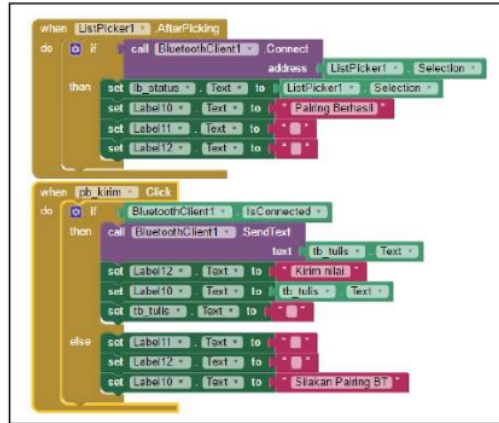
when ListPicker1 . AfterPicking
do if call BluetoothClient1 . Connect
address ListPicker1 . Selection
then set lb_status . Text to ListPicker1 . Selection
set Label10 . Text to " Pairing Berhasil "
set Label11 . Text to " "
set Label12 . Text to " "

when pb_kirim . Click
do if BluetoothClient1 . IsConnected
then call BluetoothClient1 . SendText
text tb_tulis . Text
set Label12 . Text to " Kirim nilai "
set Label10 . Text to tb_tulis . Text
set tb_tulis . Text to " "
else set Label11 . Text to " "
set Label12 . Text to " "
set Label10 . Text to " Silakan Pairing BT "